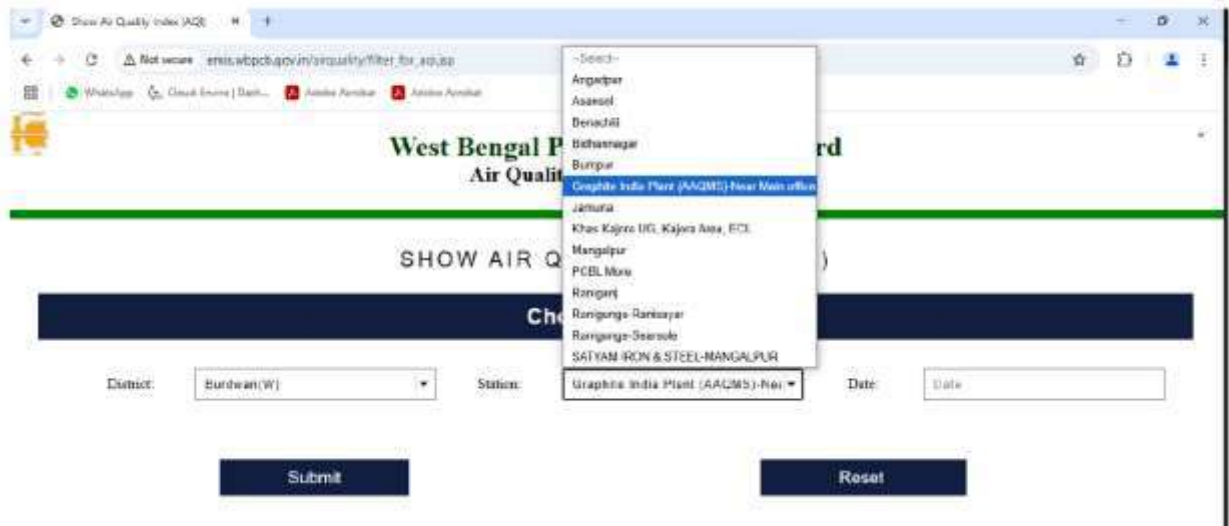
Show Air Quality Index (AQI)
Not secure emis.wbpcb.gov.in/airquality/filter_for_aqi.jsp
WhatsApp Cloud Errors | Dash... Adobe Acrobat Adobe Acrobat

West Bengal P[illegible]rd
Air Qualit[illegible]

--Select--
Angadpur
Asansol
Benachiti
Bidhannagar
Burnpur
Graphite India Plant (AAQMS)-Near Main office
Jamuria
Khas Kajora UG, Kajora Area, ECL
Mangalpur
PCBL More
Raniganj
Raniganj-Ranisayar
Raniganj-Searsole
SATYAM IRON & STEEL-MANGALPUR

SHOW AIR Q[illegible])

Ch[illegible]

District: Burdwan(W)
Station: Graphite India Plant (AAQMS)-Nea
Date: Date

Submit
Reset